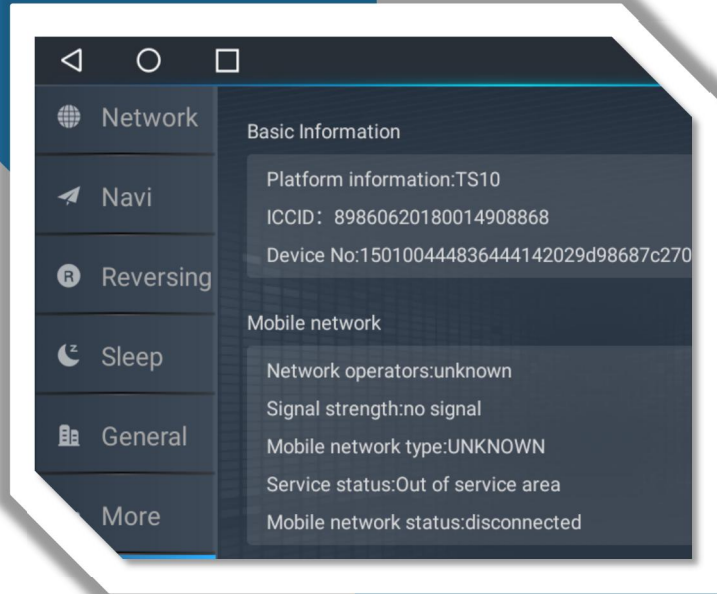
Network

Navi

Reversing

Sleep

General

More

Basic Information

Platform information:TS10

ICCID：89860620180014908868

Device No:15010044483644414202­9d98687c270

Mobile network

Network operators:unknown

Signal strength:no signal

Mobile network type:UNKNOWN

Service status:Out of service area

Mobile network status:disconnected